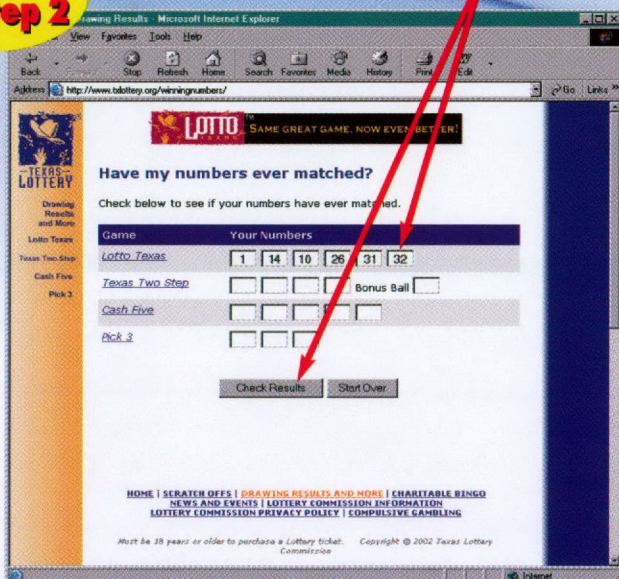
ep 2

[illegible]awing Results - Microsoft Internet Explorer

View Favorites Tools Help

Back Stop Refresh Home Search Favorites Media History Print Edit

Address http://www.txlottery.org/winningnumbers/ Go Links

TEXAS LOTTERY

Drawing Results and More

Lotto Texas

Texas Two Step

Cash Five

Pick 3

LOTTO TEXAS SAME GREAT GAME, NOW EVEN BETTER!

Have my numbers ever matched?

Check below to see if your numbers have ever matched.

| Game | Your Numbers |
|---|---|
| Lotto Texas | 1 14 10 26 31 32 |
| Texas Two Step | Bonus Ball |
| Cash Five | |
| Pick 3 | |

Check Results Start Over

HOME | SCRATCH OFFS | DRAWING RESULTS AND MORE | CHARITABLE BINGO
NEWS AND EVENTS | LOTTERY COMMISSION INFORMATION
LOTTERY COMMISSION PRIVACY POLICY | COMPULSIVE GAMBLING

Must be 18 years or older to purchase a Lottery ticket. Copyright © 2002 Texas Lottery Commission

Internet